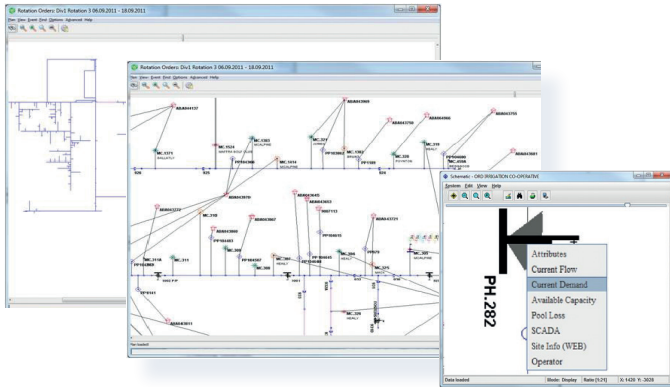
Rotation Orders: Div1 Rotation 3 06.09.2011 - 18.09.2011

File View Event Print Options Advanced Help

Rotation Orders: Div1 Rotation 3 06.09.2011 - 18.09.2011

File View Event Print Options Advanced Help

MC_1371

MC_1524

MC_1363

MC_1414

MC_377

MC_320

MC_316

MC_211

MC_306

Schematic - ORD IRRIGATION CO-OPERATIVE

System Edit View Help

PH.282

Attributes
Current Flow
Current Demand
Available Capacity
Pool Loss
SCADA
Site Info (WEB)
Operator

Data loaded

Mode: Display

Ratio [1:21]

X: 1420 Y: -2020